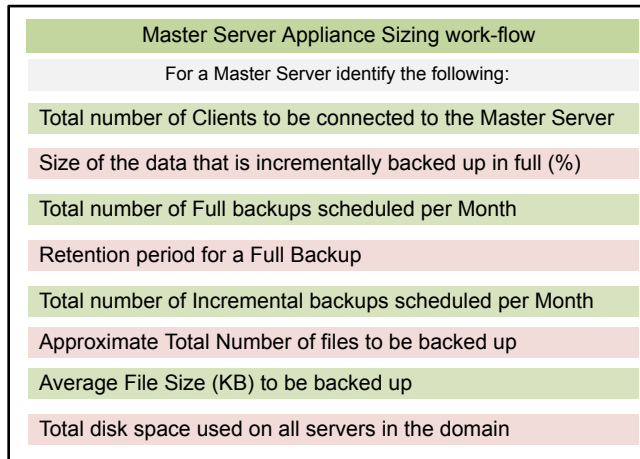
Master Server Appliance Sizing work-flow

For a Master Server identify the following:

Total number of Clients to be connected to the Master Server

Size of the data that is incrementally backed up in full (%)

Total number of Full backups scheduled per Month

Retention period for a Full Backup

Total number of Incremental backups scheduled per Month

Approximate Total Number of files to be backed up

Average File Size (KB) to be backed up

Total disk space used on all servers in the domain